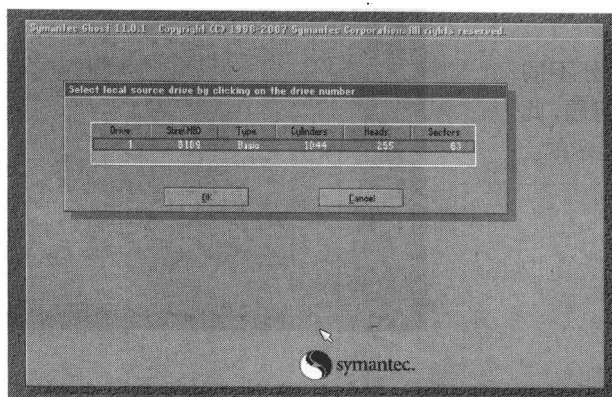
Symantec Ghost 11.0.1 Copyright (C) 1998-2007 Symantec Corporation. All rights reserved.

Select local source drive by clicking on the drive number

| Drive | Size(MB) | Type | Cylinders | Heads | Sectors |
|---|---|---|---|---|---|
| 1 | 8189 | Basic | 1044 | 255 | 63 |

OK

Cancel

symantec.